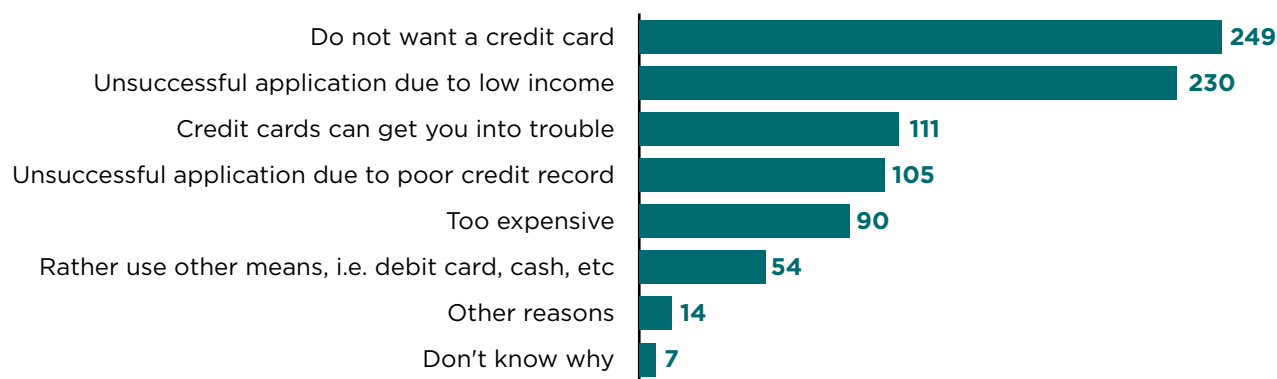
| | |
|---|---|
| Do not want a credit card | 249 |
| Unsuccessful application due to low income | 230 |
| Credit cards can get you into trouble | 111 |
| Unsuccessful application due to poor credit record | 105 |
| Too expensive | 90 |
| Rather use other means, i.e. debit card, cash, etc | 54 |
| Other reasons | 14 |
| Don't know why | 7 |